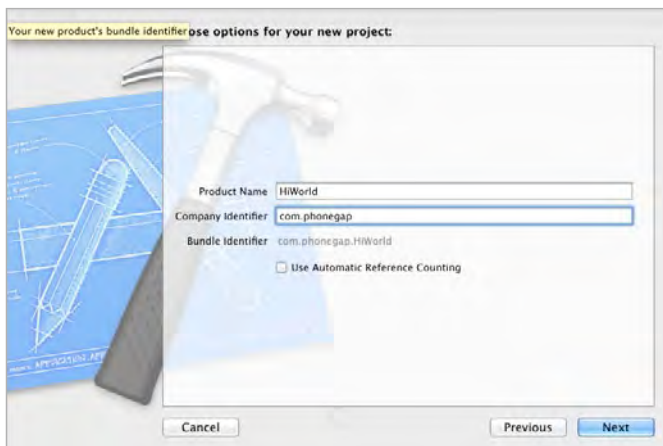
Your new product's bundle identifier ose options for your new project:

Product Name HiWorld
Company Identifier com.phonegap
Bundle Identifier com.phonegap.HiWorld
Use Automatic Reference Counting

Cancel
Previous
Next